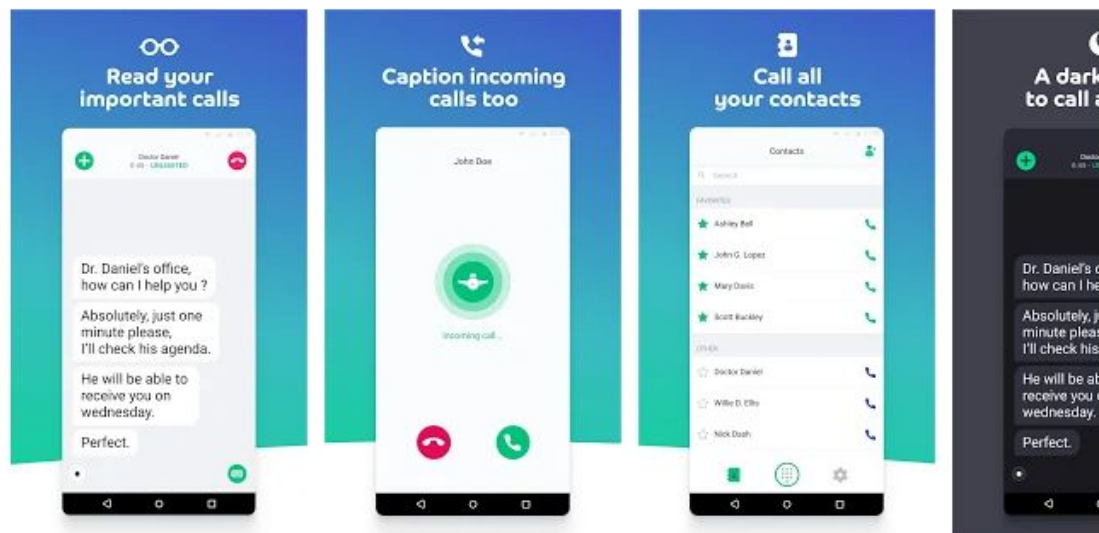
Read your important calls

Doctor Daniel
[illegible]

Dr. Daniel's office, how can I help you ?

Absolutely, just one minute please, I'll check his agenda.

He will be able to receive you on wednesday.

Perfect.

Caption incoming calls too

John Doe

Incoming call ...

Call all your contacts

Contacts

Search

FAVORITES

Ashley Bell

John G. Lopez

Mary Davis

Scott Buckley

OTHER

Doctor Daniel

Willie D. Ellis

Nick Dash

A dark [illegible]
to call a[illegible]

Doctor
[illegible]

Dr. Daniel's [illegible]
how can I he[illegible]

Absolutely, j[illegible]
minute pleas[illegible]
I'll check his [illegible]

He will be ab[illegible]
receive you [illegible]
wednesday.

Perfect.